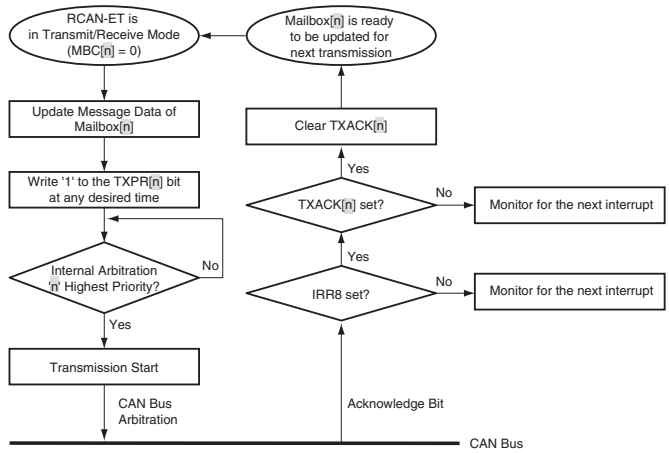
RCAN-ET is in Transmit/Receive Mode (MBC[n] = 0)

Update Message Data of Mailbox[n]

Write '1' to the TXPR[n] bit at any desired time

Internal Arbitration 'n' Highest Priority?

No

Yes

Transmission Start

CAN Bus Arbitration

Mailbox[n] is ready to be updated for next transmission

Clear TXACK[n]

Yes

TXACK[n] set?

No

Monitor for the next interrupt

Yes

IRR8 set?

No

Monitor for the next interrupt

Acknowledge Bit

CAN Bus